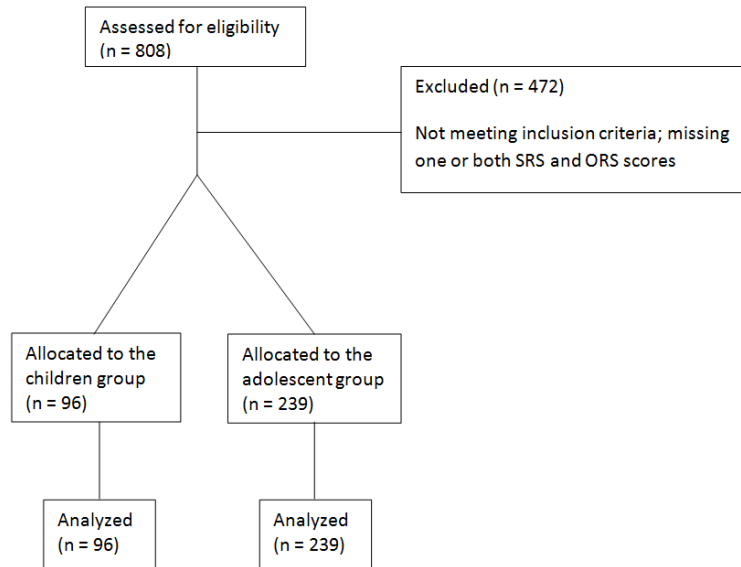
Assessed for eligibility
(n = 808)

Excluded (n = 472)

Not meeting inclusion criteria; missing one or both SRS and ORS scores

Allocated to the children group
(n = 96)

Allocated to the adolescent group
(n = 239)

Analyzed
(n = 96)

Analyzed
(n = 239)